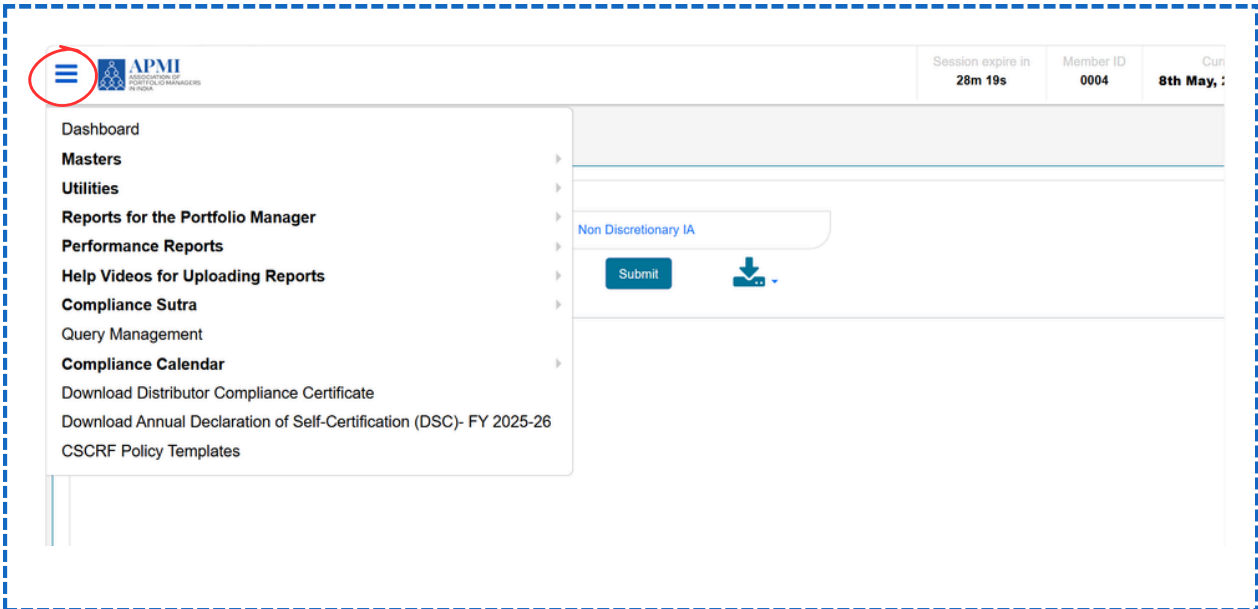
APMI
ASSOCIATION OF PORTFOLIO MANAGERS IN INDIA

Session expire in
28m 19s

Member ID
0004

Cur
8th May, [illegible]

Dashboard
Masters
Utilities
Reports for the Portfolio Manager
Performance Reports
Help Videos for Uploading Reports
Compliance Sutra
Query Management
Compliance Calendar
Download Distributor Compliance Certificate
Download Annual Declaration of Self-Certification (DSC)- FY 2025-26
CSCRF Policy Templates

Non Discretionary IA

Submit